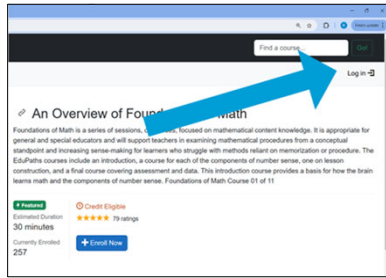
Admin update

Find a course... Go!

Log in

An Overview of Found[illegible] Math

Foundations of Math is a series of sessions, c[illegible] focused on mathematical content knowledge. It is appropriate for general and special educators and will support teachers in examining mathematical procedures from a conceptual standpoint and increasing sense-making for learners who struggle with methods reliant on memorization or procedure. The EduPaths courses include an introduction, a course for each of the components of number sense, one on lesson construction, and a final course covering assessment and data. This introduction course provides a basis for how the brain learns math and the components of number sense. Foundations of Math Course 01 of 11

Featured

Estimated Duration
30 minutes

Currently Enrolled
257

Credit Eligible

★★★★★ 79 ratings

+ Enroll Now